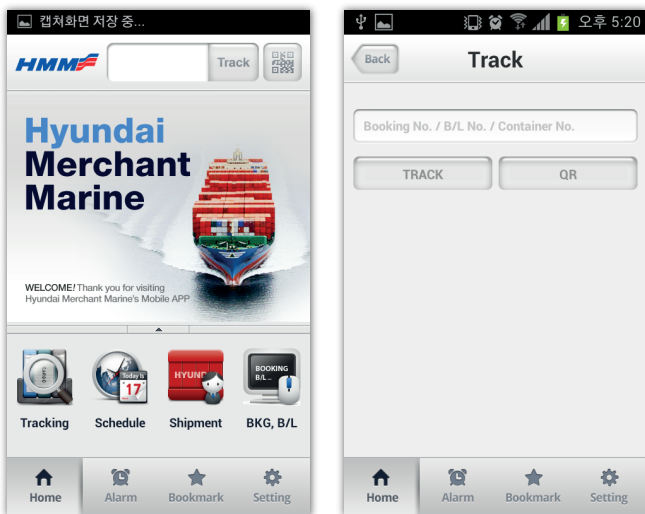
캡쳐화면 저장 중...

HMM

Track

Hyundai Merchant Marine

WELCOME! Thank you for visiting Hyundai Merchant Marine's Mobile APP

Today is 17

HYUNDAI

BOOKING B/L

Tracking

Schedule

Shipment

BKG, B/L

Home

Alarm

Bookmark

Setting

오후 5:20

Back

Track

Booking No. / B/L No. / Container No.

TRACK

QR

Home

Alarm

Bookmark

Setting